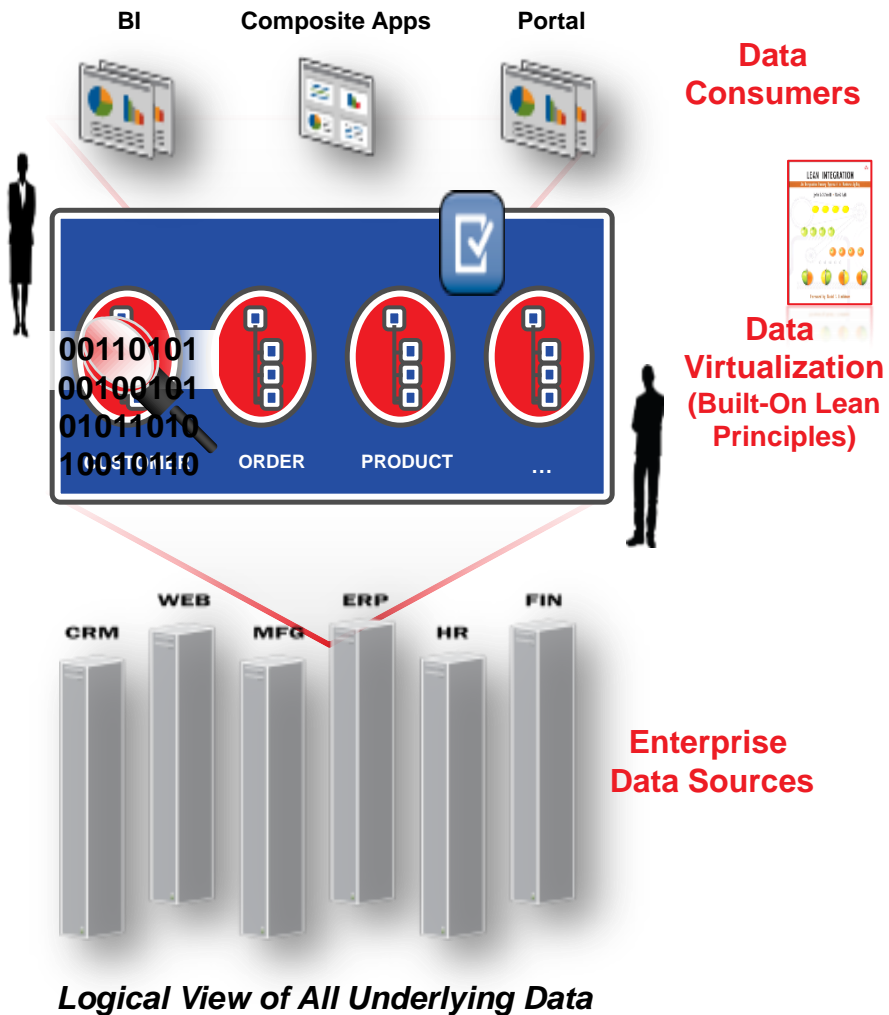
BI

Composite Apps

Portal

Data Consumers

LEAN INTEGRATION

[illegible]

00110101
00100101
01011010
10010110

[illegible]

ORDER

PRODUCT

...

Data Virtualization
(Built-On Lean Principles)

WEB

ERP

FIN

CRM

MFG

HR

Enterprise Data Sources

Logical View of All Underlying Data